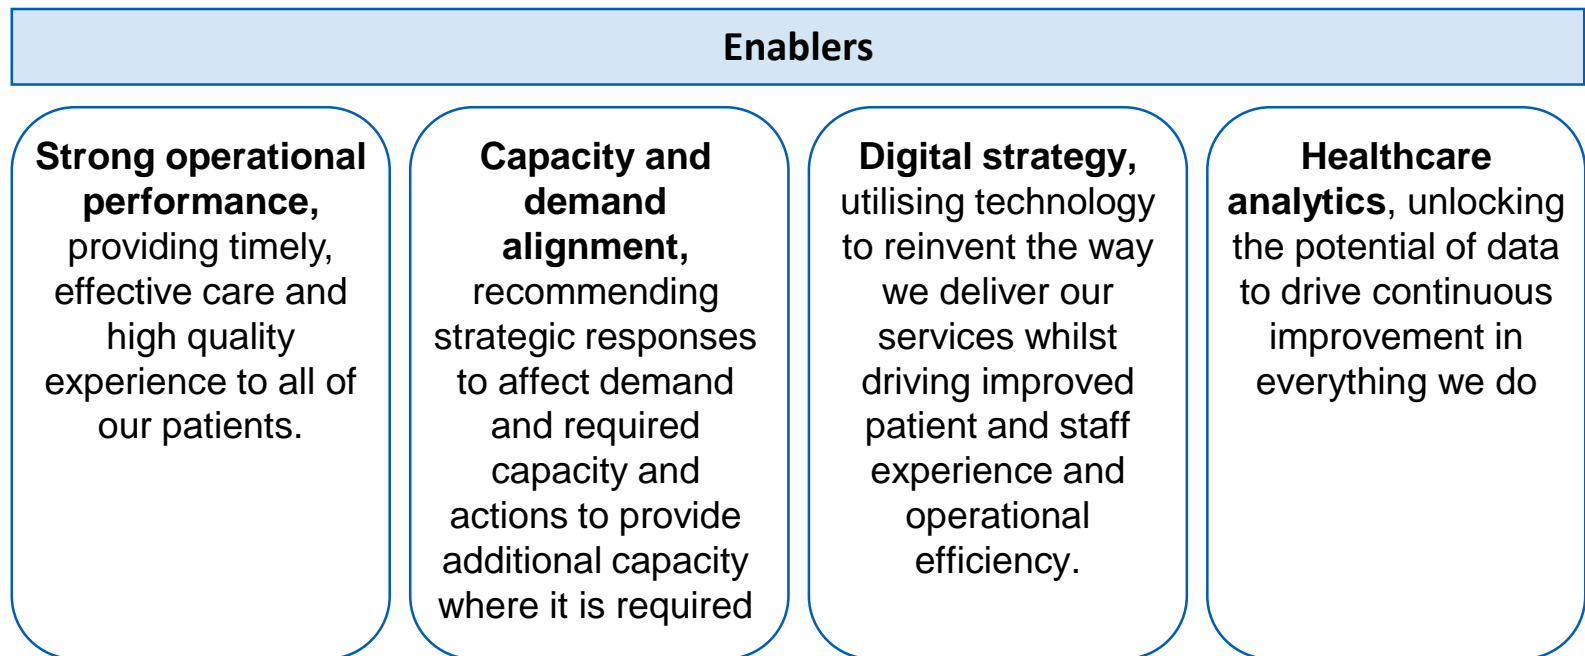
Enablers

Strong operational performance, providing timely, effective care and high quality experience to all of our patients.

Capacity and demand alignment, recommending strategic responses to affect demand and required capacity and actions to provide additional capacity where it is required

Digital strategy, utilising technology to reinvent the way we deliver our services whilst driving improved patient and staff experience and operational efficiency.

Healthcare analytics, unlocking the potential of data to drive continuous improvement in everything we do